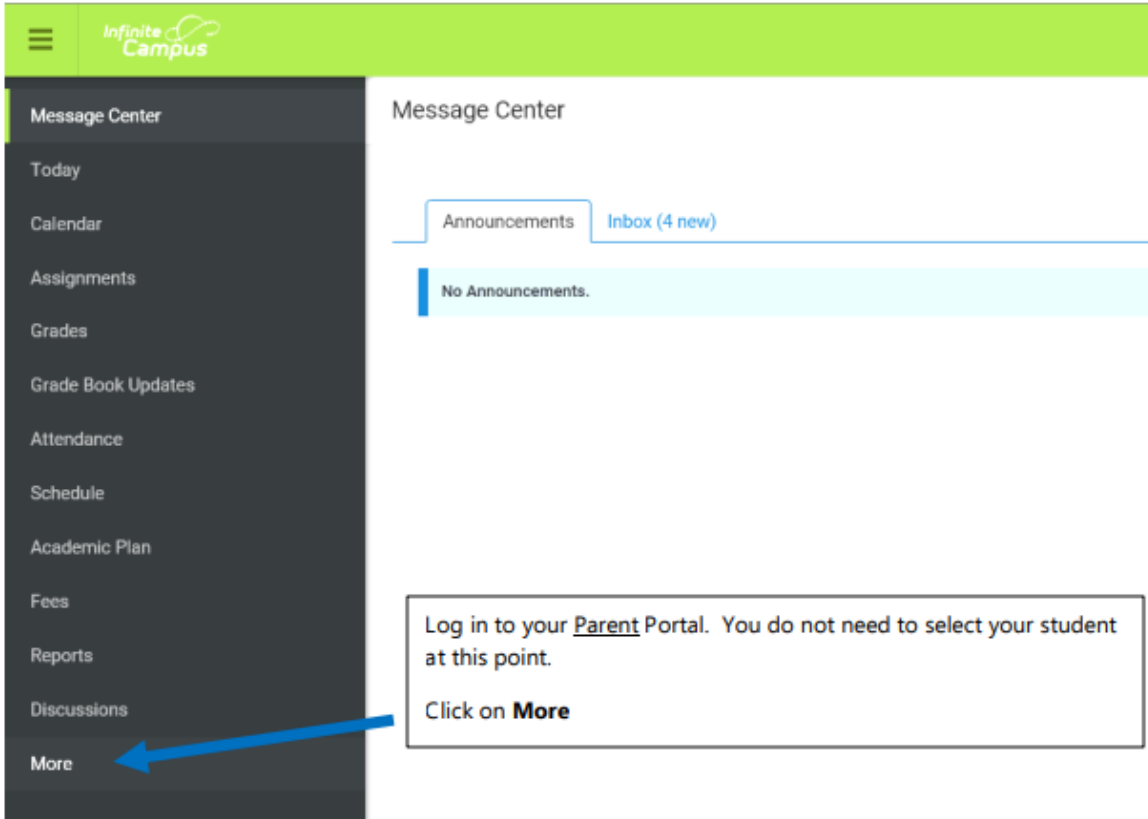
Infinite Campus

Message Center
Today
Calendar
Assignments
Grades
Grade Book Updates
Attendance
Schedule
Academic Plan
Fees
Reports
Discussions
More

Message Center

Announcements
Inbox (4 new)

No Announcements.

Log in to your Parent Portal. You do not need to select your student at this point.

Click on **More**